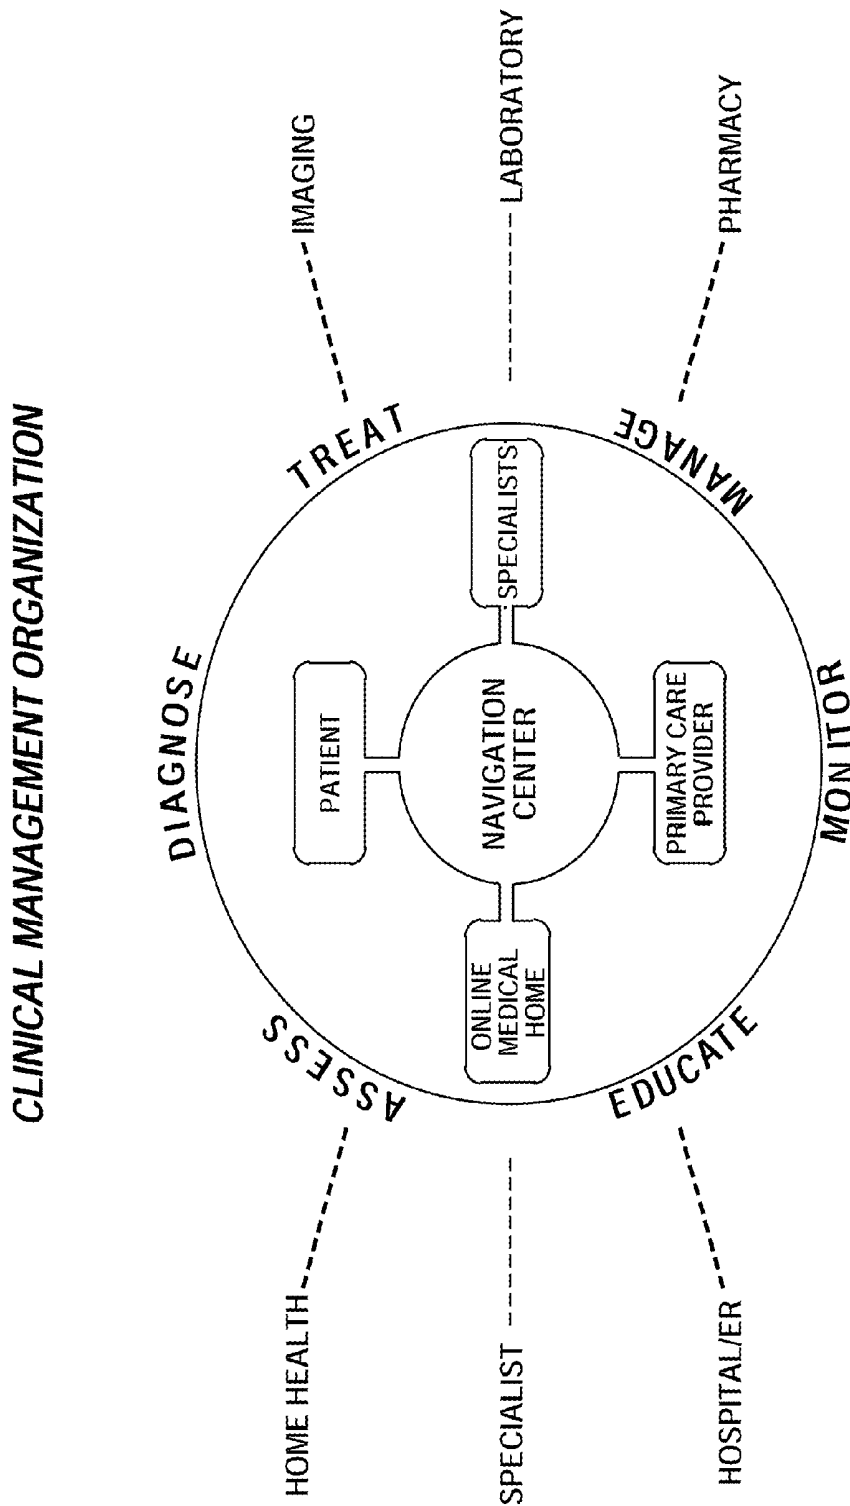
CLINICAL MANAGEMENT ORGANIZATION

IMAGING
LABORATORY
PHARMACY

DIAGNOSE
TREAT
MANAGE
MONITOR
EDUCATE
ASSESS

PATIENT
SPECIALISTS
NAVIGATION CENTER
ONLINE MEDICAL HOME
PRIMARY CARE PROVIDER

HOME HEALTH
SPECIALIST
HOSPITAL/ER